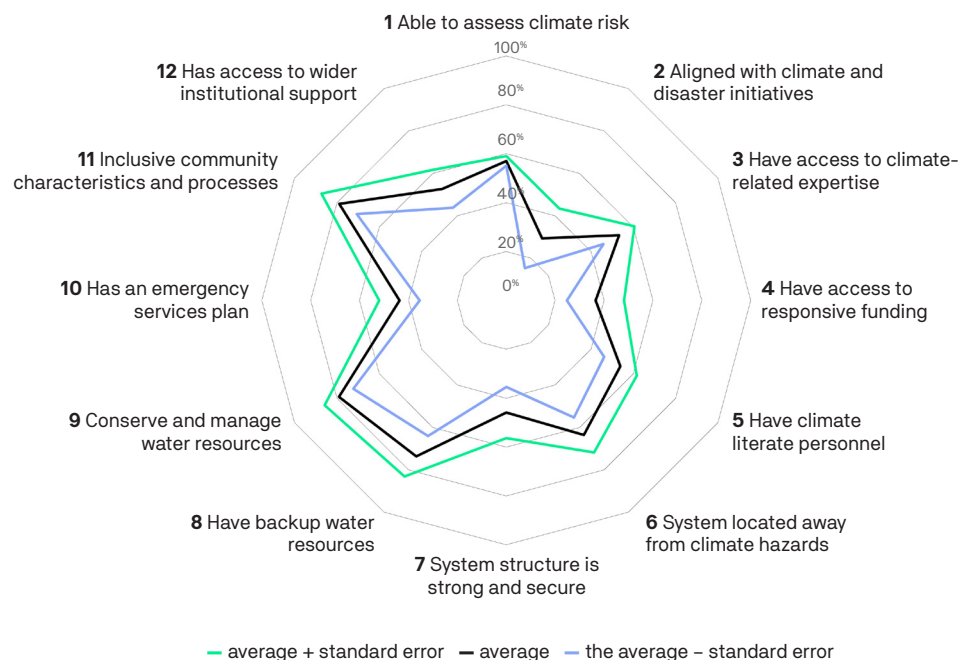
**1** Able to assess climate risk

100%
80%
60%
40%
20%
0%

**2** Aligned with climate and disaster initiatives

**3** Have access to climate-related expertise

**4** Have access to responsive funding

**5** Have climate literate personnel

**6** System located away from climate hazards

**7** System structure is strong and secure

**8** Have backup water resources

**9** Conserve and manage water resources

**10** Has an emergency services plan

**11** Inclusive community characteristics and processes

**12** Has access to wider institutional support

average + standard error   average   the average – standard error